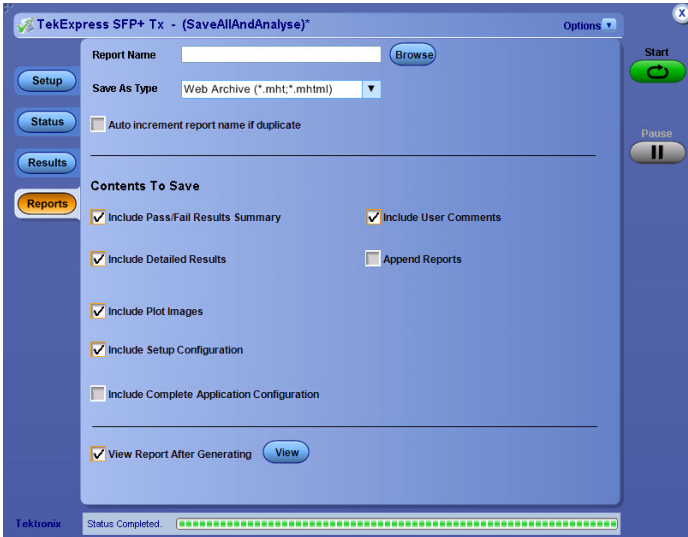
TekExpress SFP+ Tx - (SaveAllAndAnalyse)*

Options

X

Setup

Status

Results

Reports

Report Name

Browse

Save As Type

Web Archive (*.mht;*.mhtml)

Auto increment report name if duplicate

Contents To Save

Include Pass/Fail Results Summary

Include User Comments

Include Detailed Results

Append Reports

Include Plot Images

Include Setup Configuration

Include Complete Application Configuration

View Report After Generating

View

Start

Pause

Tektronix

Status Completed.